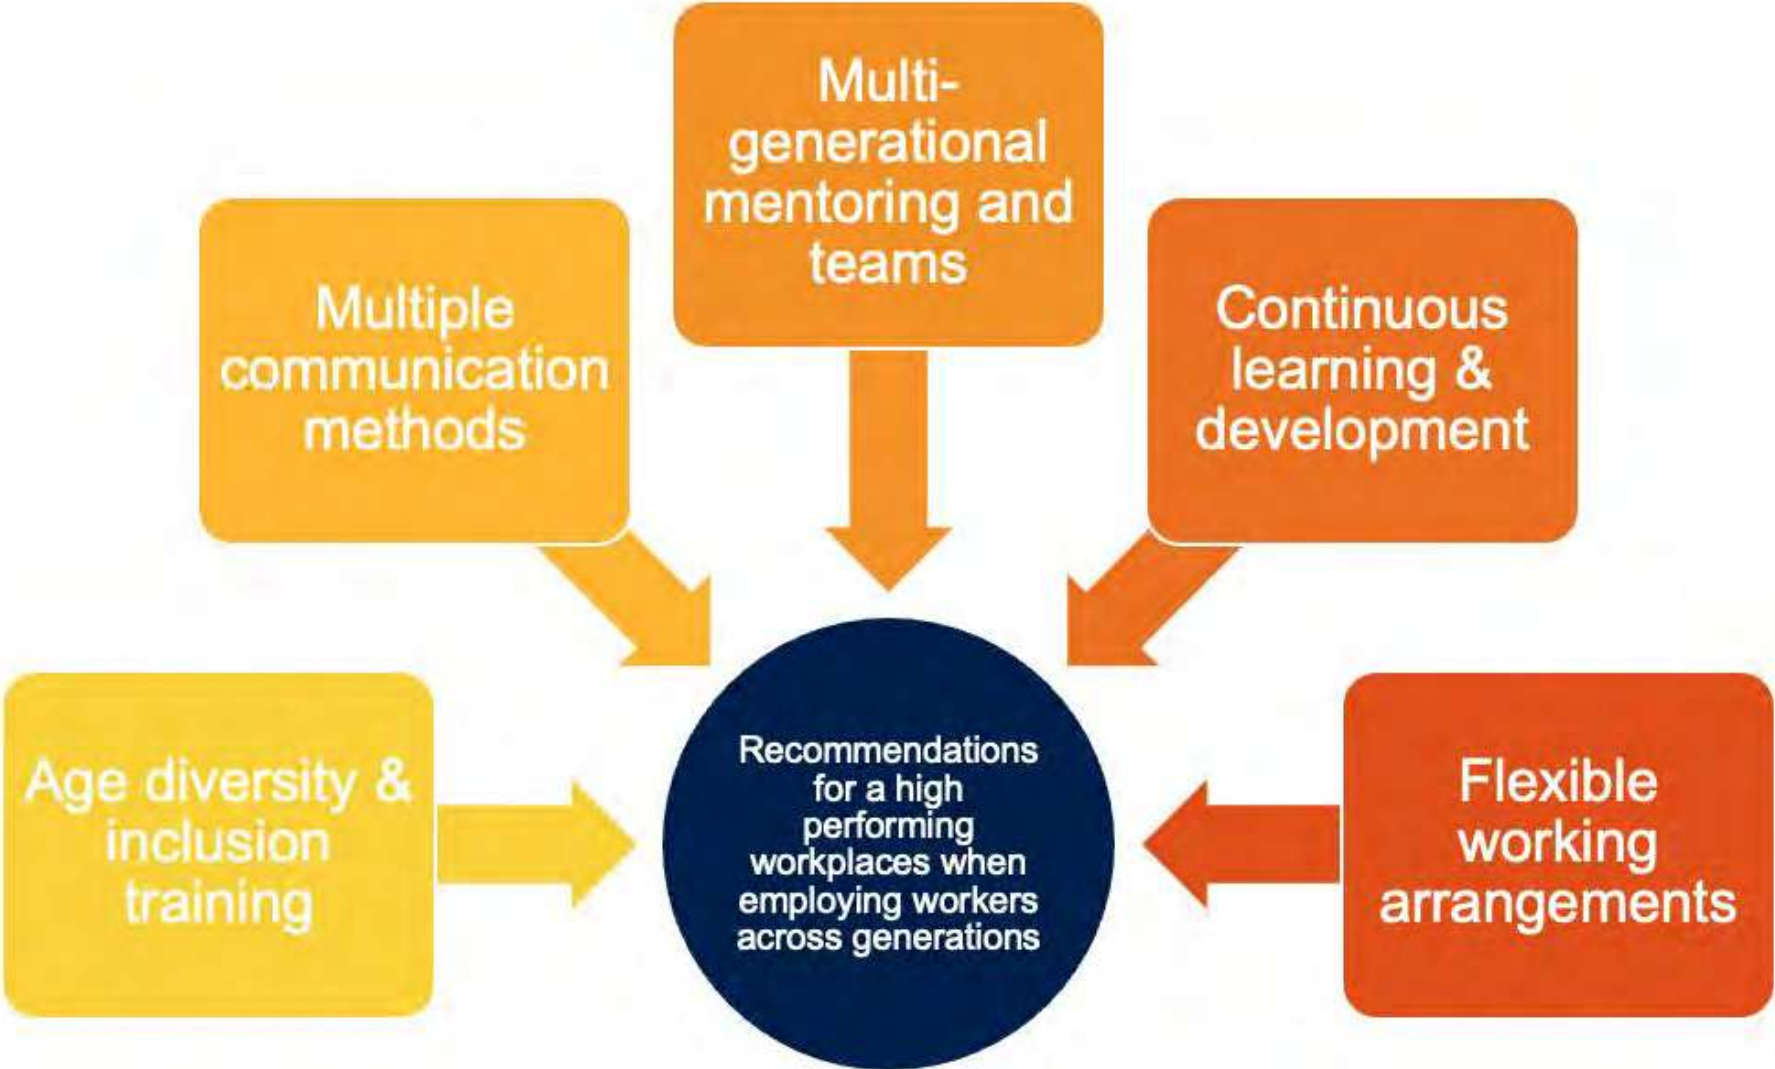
Multi-generational mentoring and teams

Multiple communication methods

Continuous learning & development

Age diversity & inclusion training

Recommendations for a high performing workplaces when employing workers across generations

Flexible working arrangements